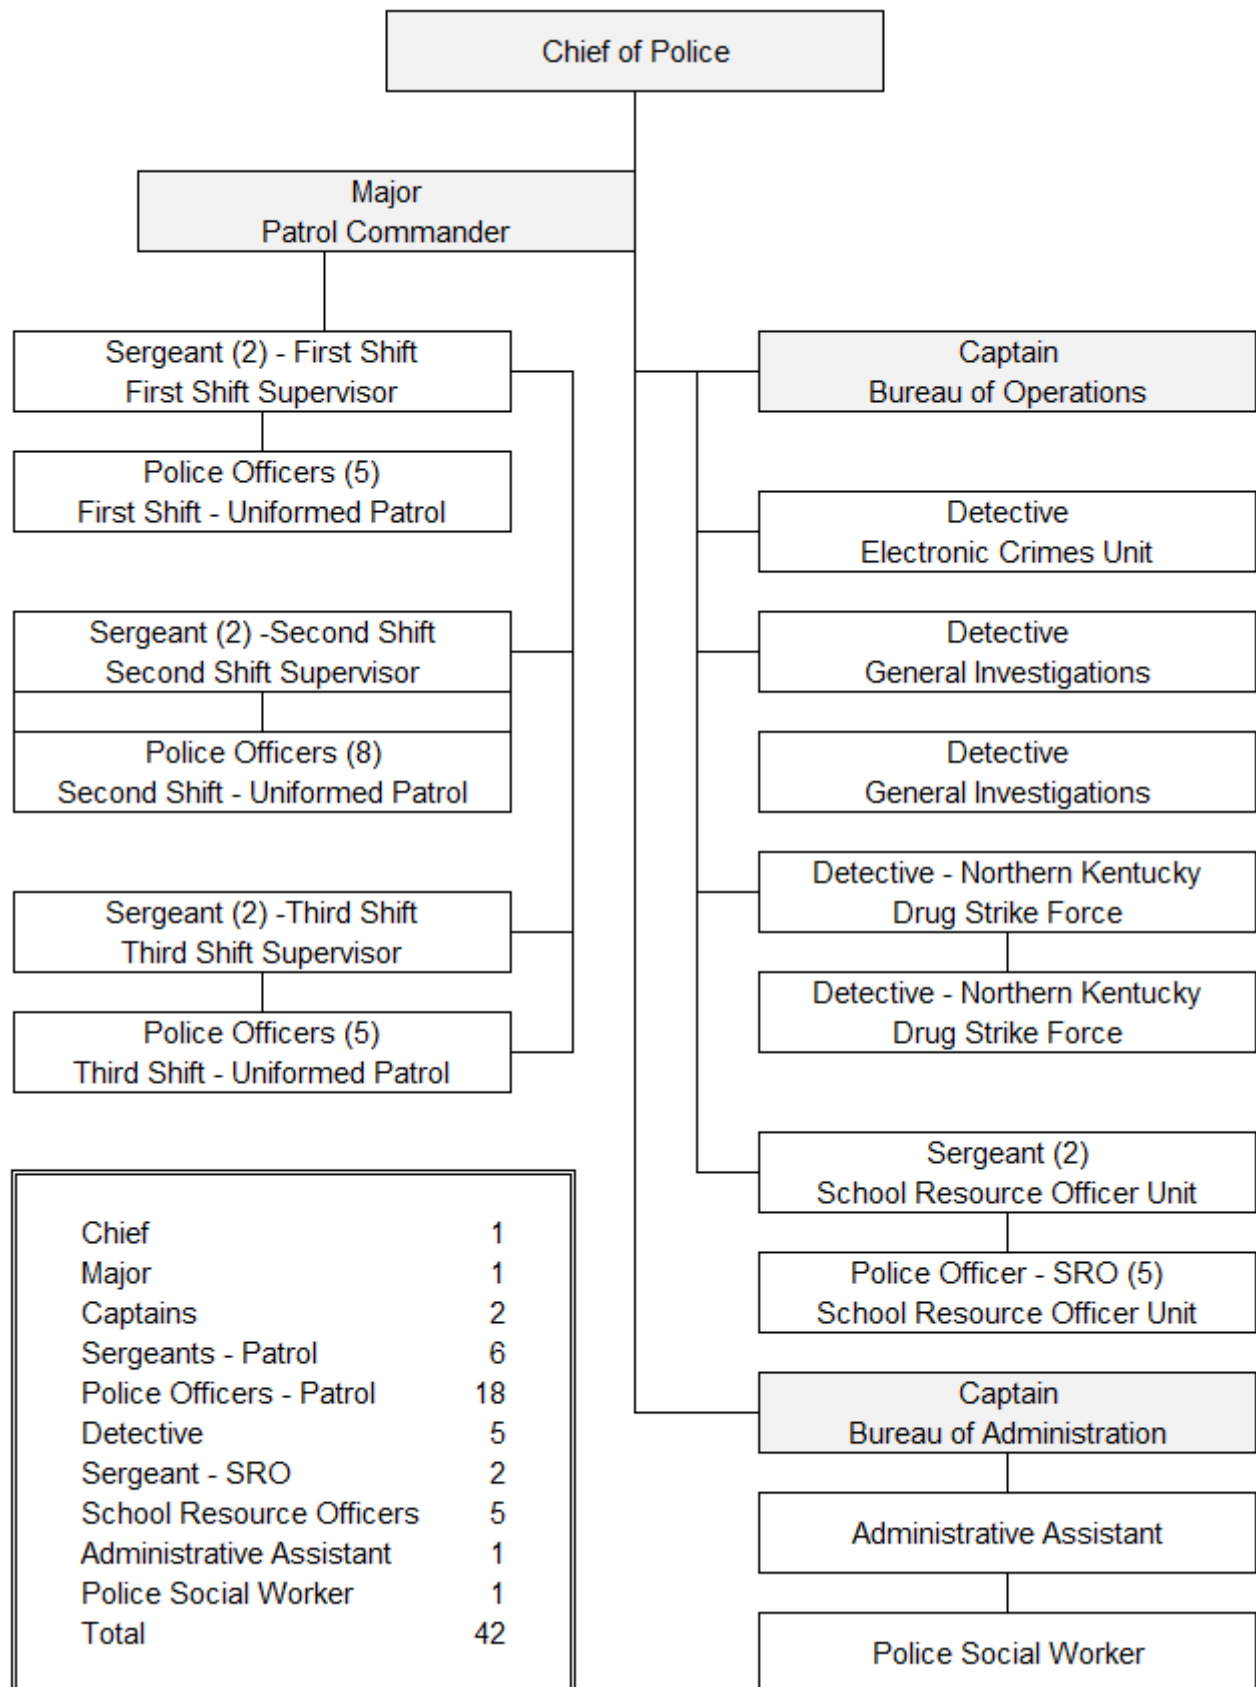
Chief of Police

Major
Patrol Commander

Sergeant (2) - First Shift
First Shift Supervisor

Police Officers (5)
First Shift - Uniformed Patrol

Sergeant (2) -Second Shift
Second Shift Supervisor

Police Officers (8)
Second Shift - Uniformed Patrol

Sergeant (2) -Third Shift
Third Shift Supervisor

Police Officers (5)
Third Shift - Uniformed Patrol

| Chief | 1 |
|---|---|
| Major | 1 |
| Captains | 2 |
| Sergeants - Patrol | 6 |
| Police Officers - Patrol | 18 |
| Detective | 5 |
| Sergeant - SRO | 2 |
| School Resource Officers | 5 |
| Administrative Assistant | 1 |
| Police Social Worker | 1 |
| Total | 42 |

Captain
Bureau of Operations

Detective
Electronic Crimes Unit

Detective
General Investigations

Detective
General Investigations

Detective - Northern Kentucky
Drug Strike Force

Detective - Northern Kentucky
Drug Strike Force

Sergeant (2)
School Resource Officer Unit

Police Officer - SRO (5)
School Resource Officer Unit

Captain
Bureau of Administration

Administrative Assistant

Police Social Worker